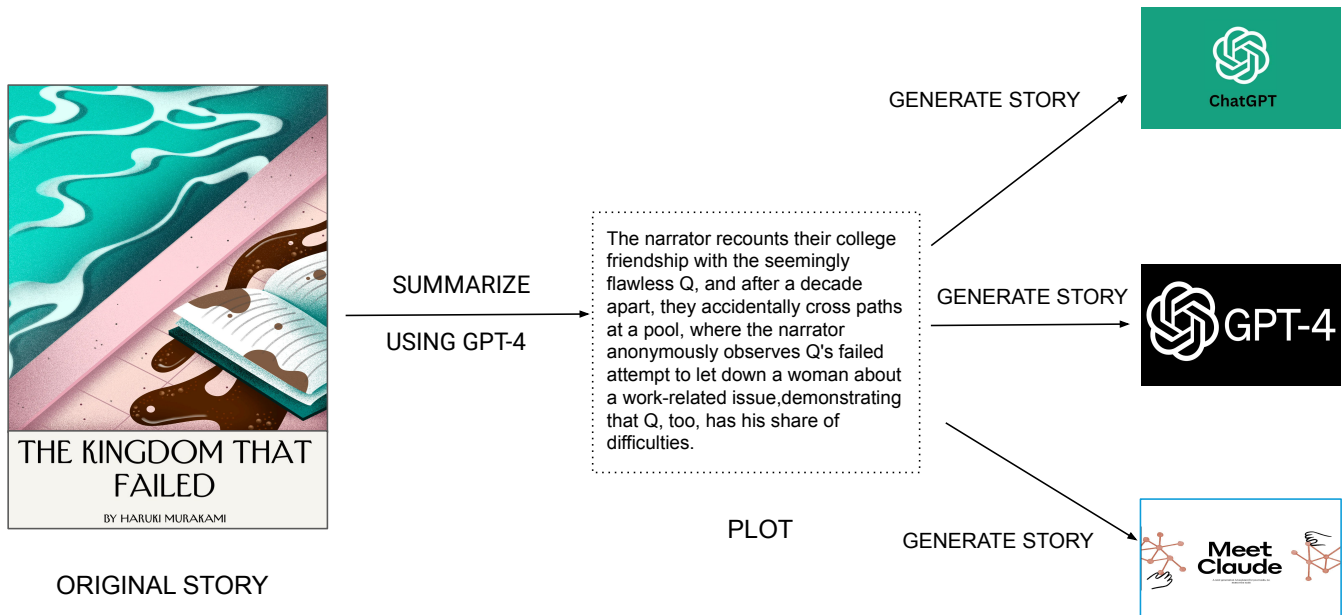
THE KINGDOM THAT FAILED

BY HARUKI MURAKAMI

ORIGINAL STORY

SUMMARIZE

USING GPT-4

The narrator recounts their college friendship with the seemingly flawless Q, and after a decade apart, they accidentally cross paths at a pool, where the narrator anonymously observes Q's failed attempt to let down a woman about a work-related issue,demonstrating that Q, too, has his share of difficulties.

PLOT

GENERATE STORY

ChatGPT

GENERATE STORY

GPT-4

GENERATE STORY

Meet Claude

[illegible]